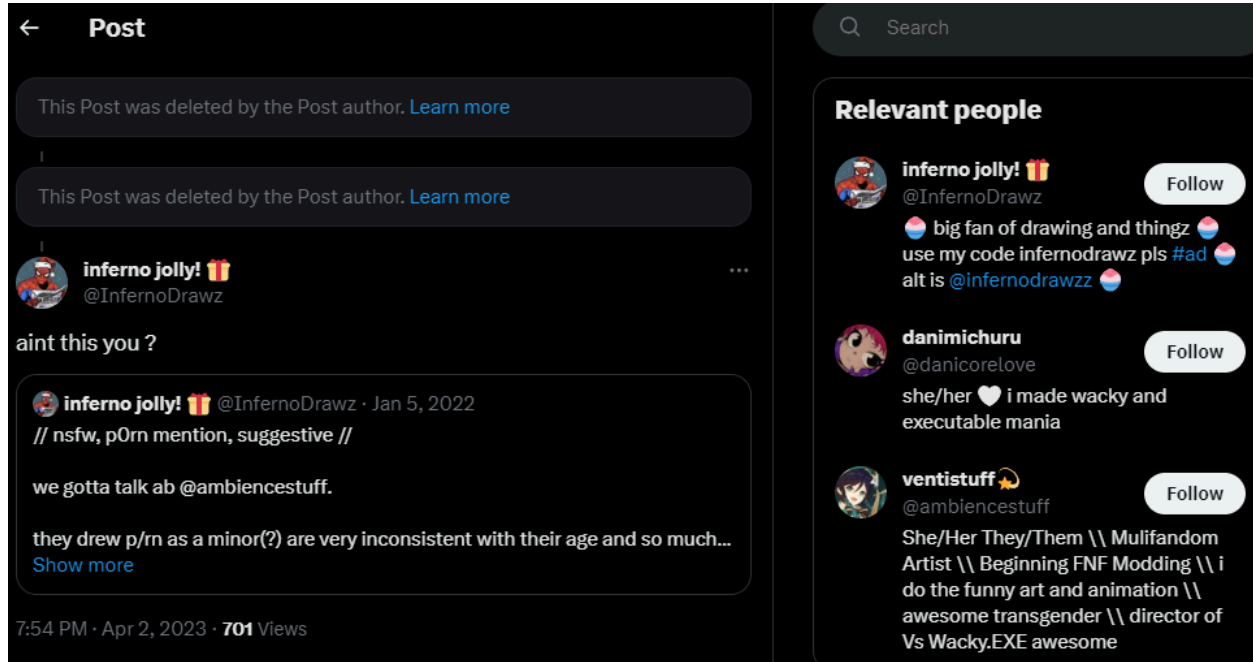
Post

This Post was deleted by the Post author. Learn more

This Post was deleted by the Post author. Learn more

inferno jolly! 🎁
@InfernoDrawz

aint this you ?

inferno jolly! 🎁 @InfernoDrawz · Jan 5, 2022
// nsfw, p0rn mention, suggestive //

we gotta talk ab @ambiencestuff.

they drew p/rn as a minor(?) are very inconsistent with their age and so much...
Show more

7:54 PM · Apr 2, 2023 · 701 Views

Search

Relevant people

inferno jolly! 🎁
@InfernoDrawz
Follow
🍧 big fan of drawing and thingz 🍧 use my code infernodrawz pls #ad 🍧 alt is @infernodrawzz 🍧

danimichuru
@danicorelove
Follow
she/her 🤍 i made wacky and executable mania

ventistuff 💫
@ambiencestuff
Follow
She/Her They/Them \\ Mulifandom Artist \\ Beginning FNF Modding \\ i do the funny art and animation \\ awesome transgender \\ director of Vs Wacky.EXE awesome